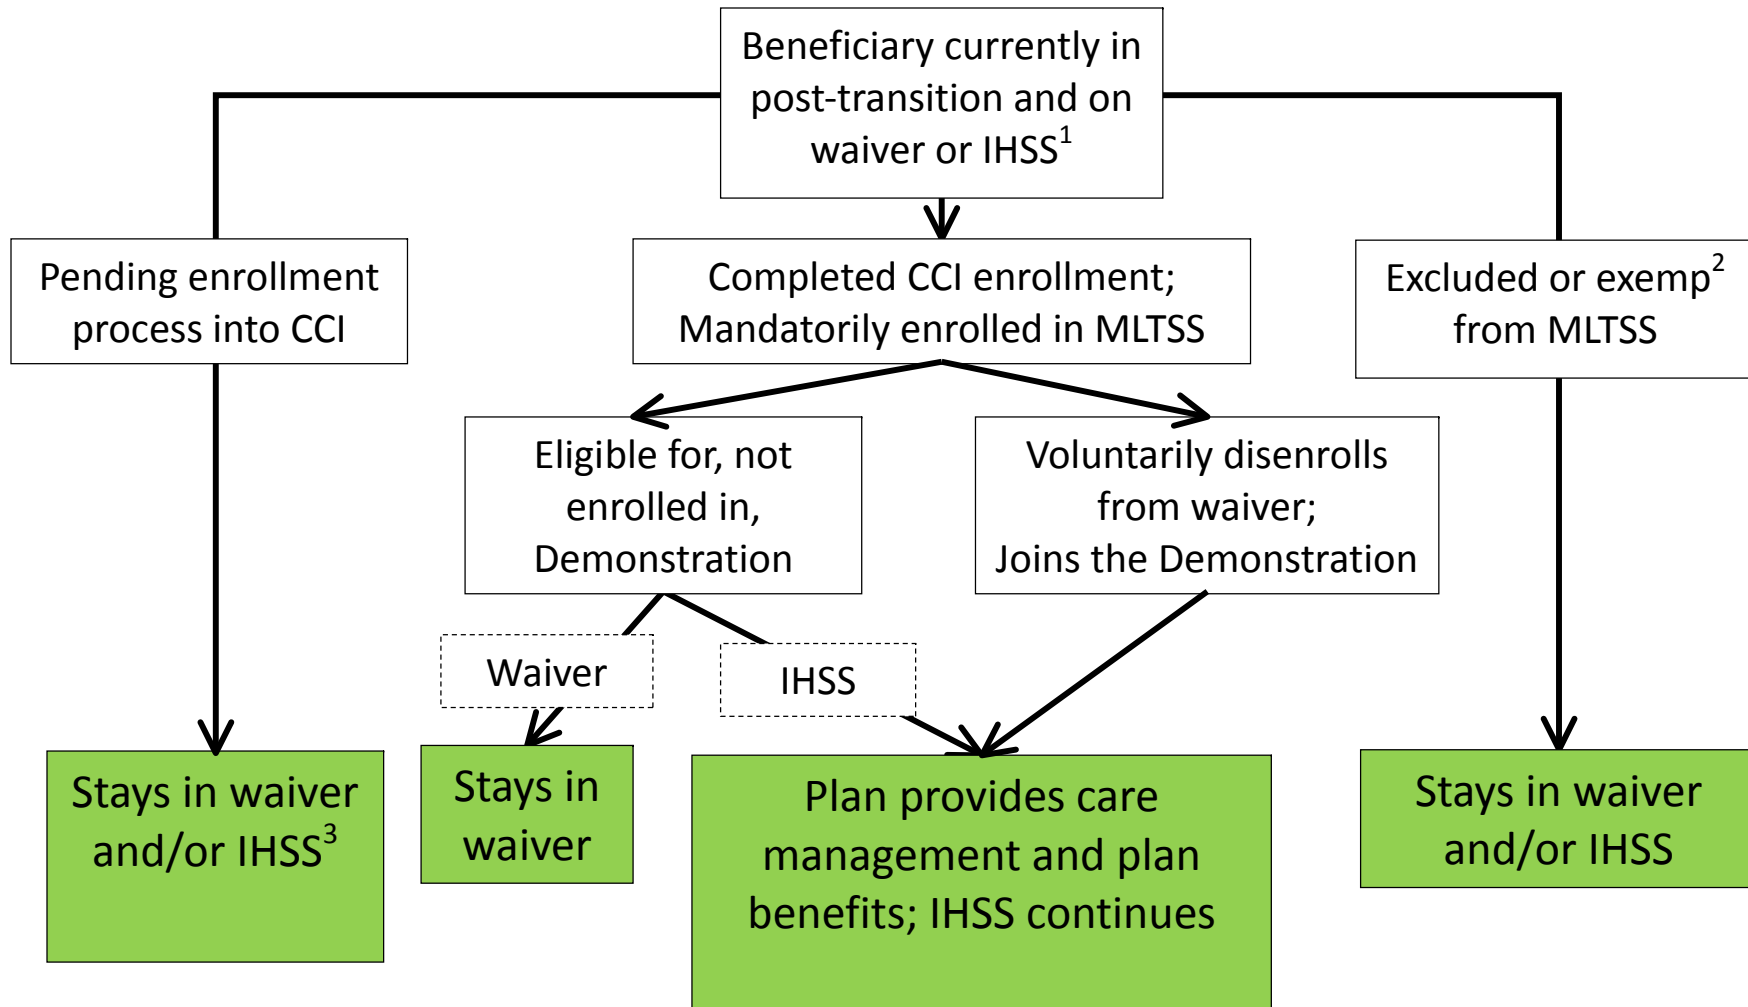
Beneficiary currently in post-transition and on waiver or IHSS$^{1}$

Pending enrollment process into CCI

Completed CCI enrollment; Mandatorily enrolled in MLTSS

Excluded or exemp$^{2}$ from MLTSS

Eligible for, not enrolled in, Demonstration

Voluntarily disenrolls from waiver; Joins the Demonstration

Waiver

IHSS

Stays in waiver and/or IHSS$^{3}$

Stays in waiver

Plan provides care management and plan benefits; IHSS continues

Stays in waiver and/or IHSS